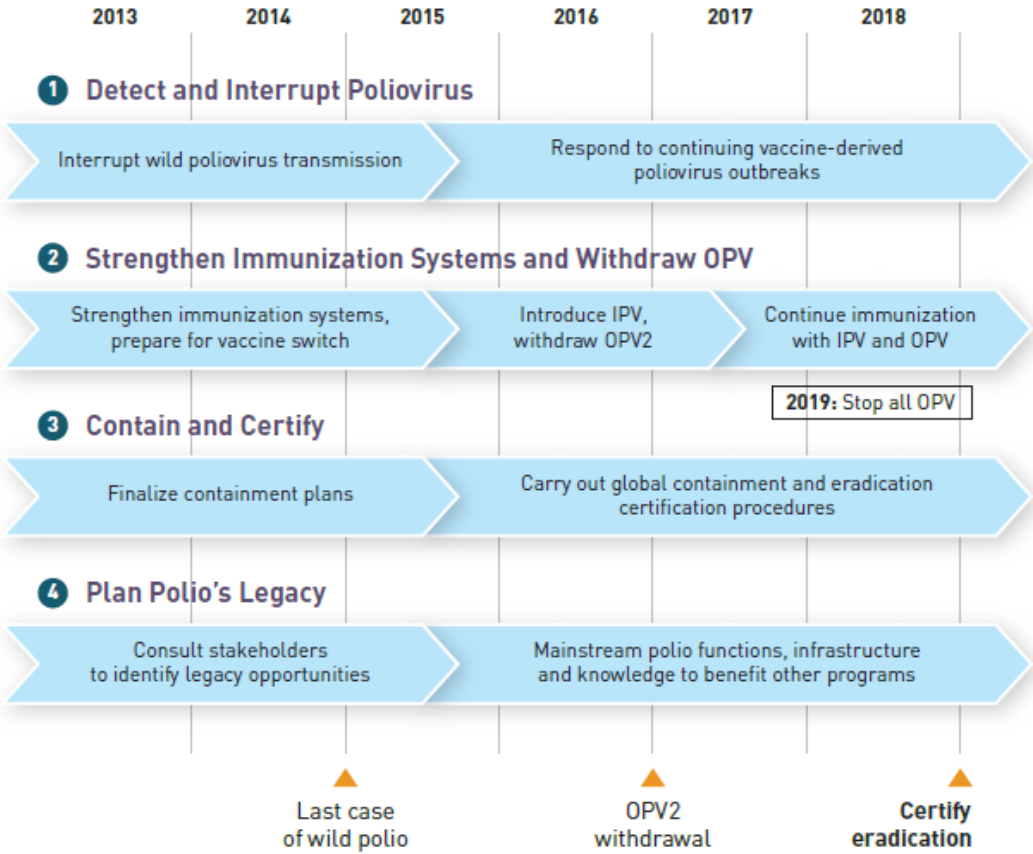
2013 2014 2015 2016 2017 2018

1 Detect and Interrupt Poliovirus

Interrupt wild poliovirus transmission

Respond to continuing vaccine-derived poliovirus outbreaks

2 Strengthen Immunization Systems and Withdraw OPV

Strengthen immunization systems, prepare for vaccine switch

Introduce IPV, withdraw OPV2

Continue immunization with IPV and OPV

2019: Stop all OPV

3 Contain and Certify

Finalize containment plans

Carry out global containment and eradication certification procedures

4 Plan Polio's Legacy

Consult stakeholders to identify legacy opportunities

Mainstream polio functions, infrastructure and knowledge to benefit other programs

Last case of wild polio

OPV2 withdrawal

Certify eradication